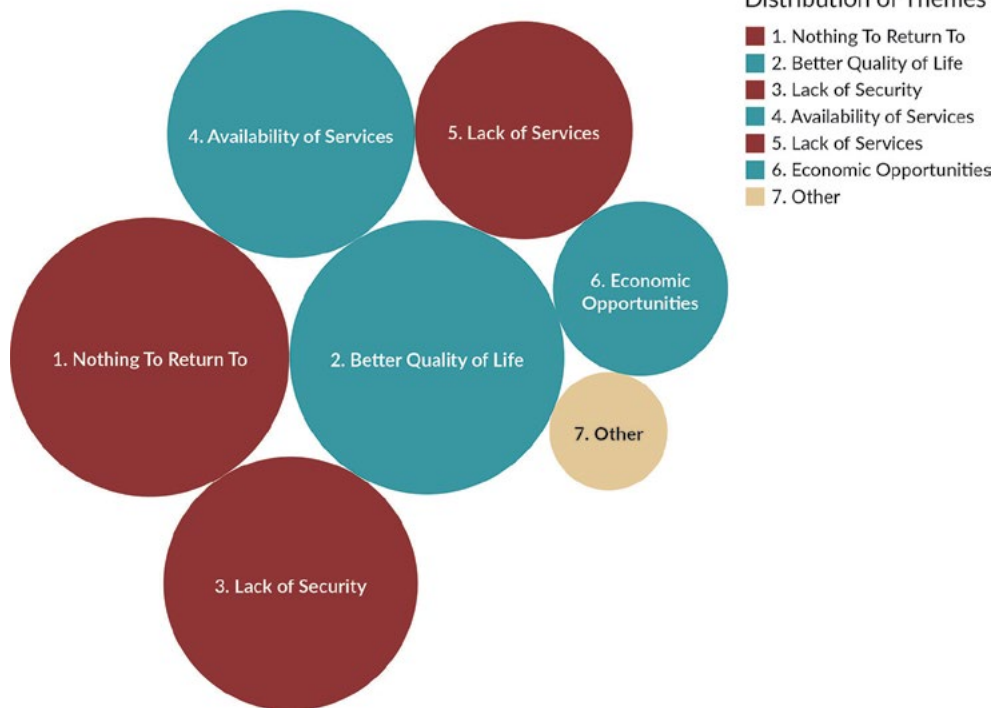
Distribution of Themes
1. Nothing To Return To
2. Better Quality of Life
3. Lack of Security
4. Availability of Services
5. Lack of Services
6. Economic Opportunities
7. Other

4. Availability of Services
5. Lack of Services
6. Economic Opportunities
1. Nothing To Return To
2. Better Quality of Life
7. Other
3. Lack of Security